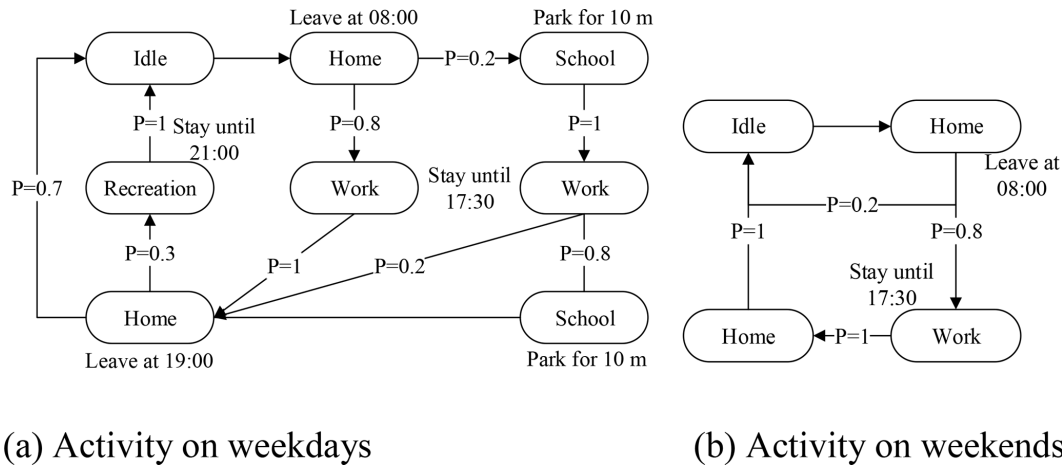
Leave at 08:00

Park for 10 m

Idle

Home

P=0.2

School

P=1

Stay until 21:00

P=0.8

P=1

P=0.7

Recreation

Work

Stay until 17:30

Work

P=0.3

P=1

P=0.2

P=0.8

Home

School

Leave at 19:00

Park for 10 m

Idle

Home

Leave at 08:00

P=0.2

P=1

P=0.8

Stay until 17:30

Home

P=1

Work

(a) Activity on weekdays

(b) Activity on weekends